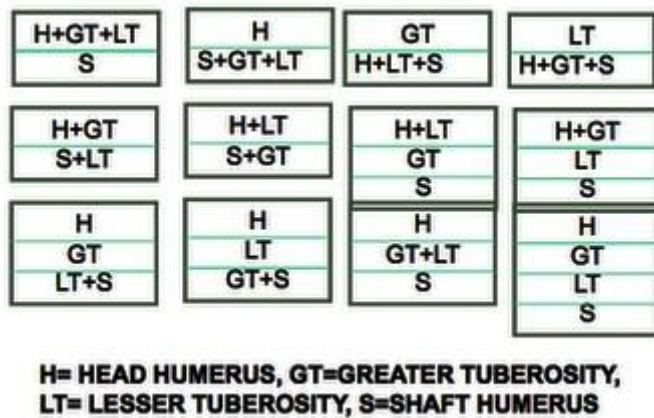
H+GT+LT
S

H
S+GT+LT

GT
H+LT+S

LT
H+GT+S

H+GT
S+LT

H+LT
S+GT

H+LT
GT
S

H+GT
LT
S

H
GT
LT+S

H
LT
GT+S

H
GT+LT
S

H
GT
LT
S

H= HEAD HUMERUS, GT=GREATER TUBEROSITY, LT= LESSER TUBEROSITY, S=SHAFT HUMERUS